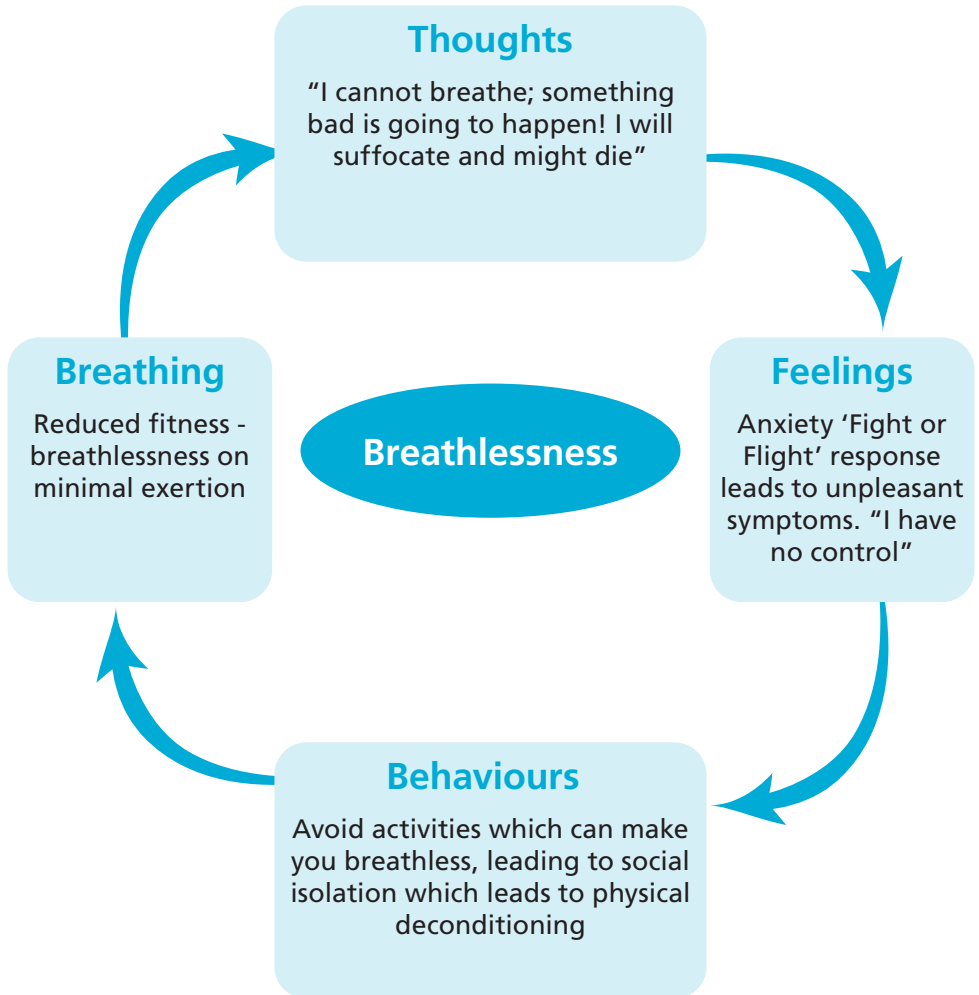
Thoughts

"I cannot breathe; something bad is going to happen! I will suffocate and might die"

Breathing

Reduced fitness - breathlessness on minimal exertion

Breathlessness

Feelings

Anxiety 'Fight or Flight' response leads to unpleasant symptoms. "I have no control"

Behaviours

Avoid activities which can make you breathless, leading to social isolation which leads to physical deconditioning